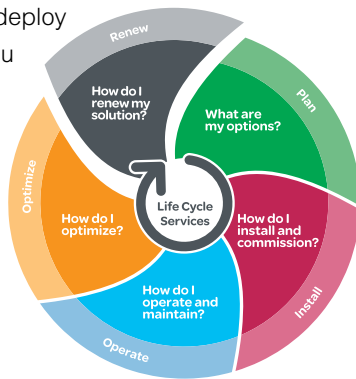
deploy
u

Renew
How do I renew my solution?

Plan
What are my options?

Install
How do I install and commission?

Operate
How do I operate and maintain?

Optimize
How do I optimize?

Life Cycle Services